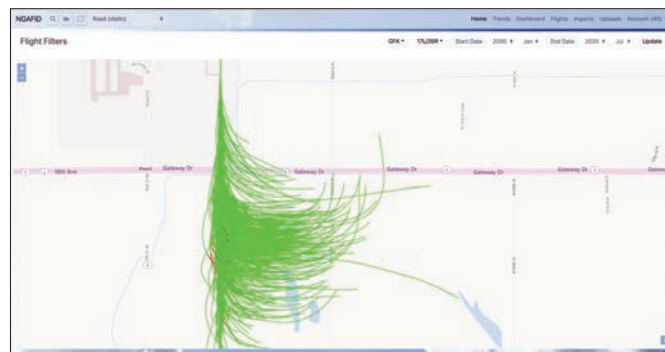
NGAFID Road (static)

Home Trends Dashboard Flights Imports Uploads Account (40)

Flight Filters

GFK 17L/35R Start Date 2000 Jan End Date 2020 Jul Update

+
-

18th Ave Gateway Dr Gateway Dr Gateway Dr Gateway Dr Gateway Dr